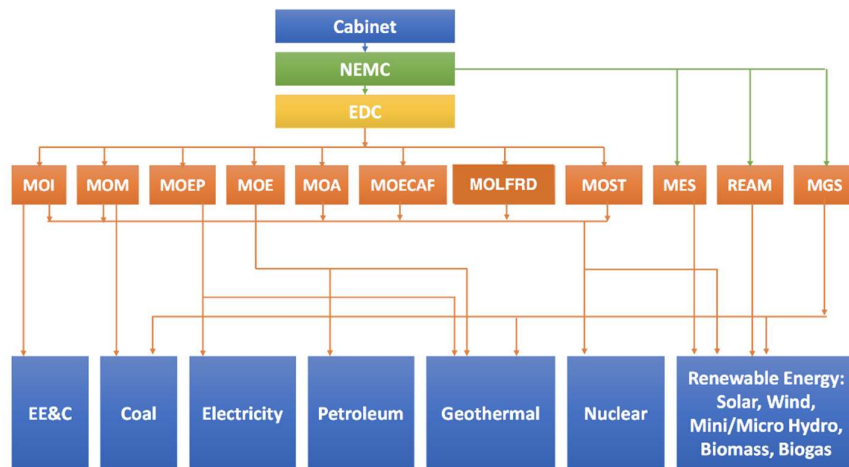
Cabinet

NEMC

EDC

MOI

MOM

MOEP

MOE

MOA

MOECAF

MOLFRD

MOST

MES

REAM

MGS

EE&C

Coal

Electricity

Petroleum

Geothermal

Nuclear

Renewable Energy: Solar, Wind, Mini/Micro Hydro, Biomass, Biogas